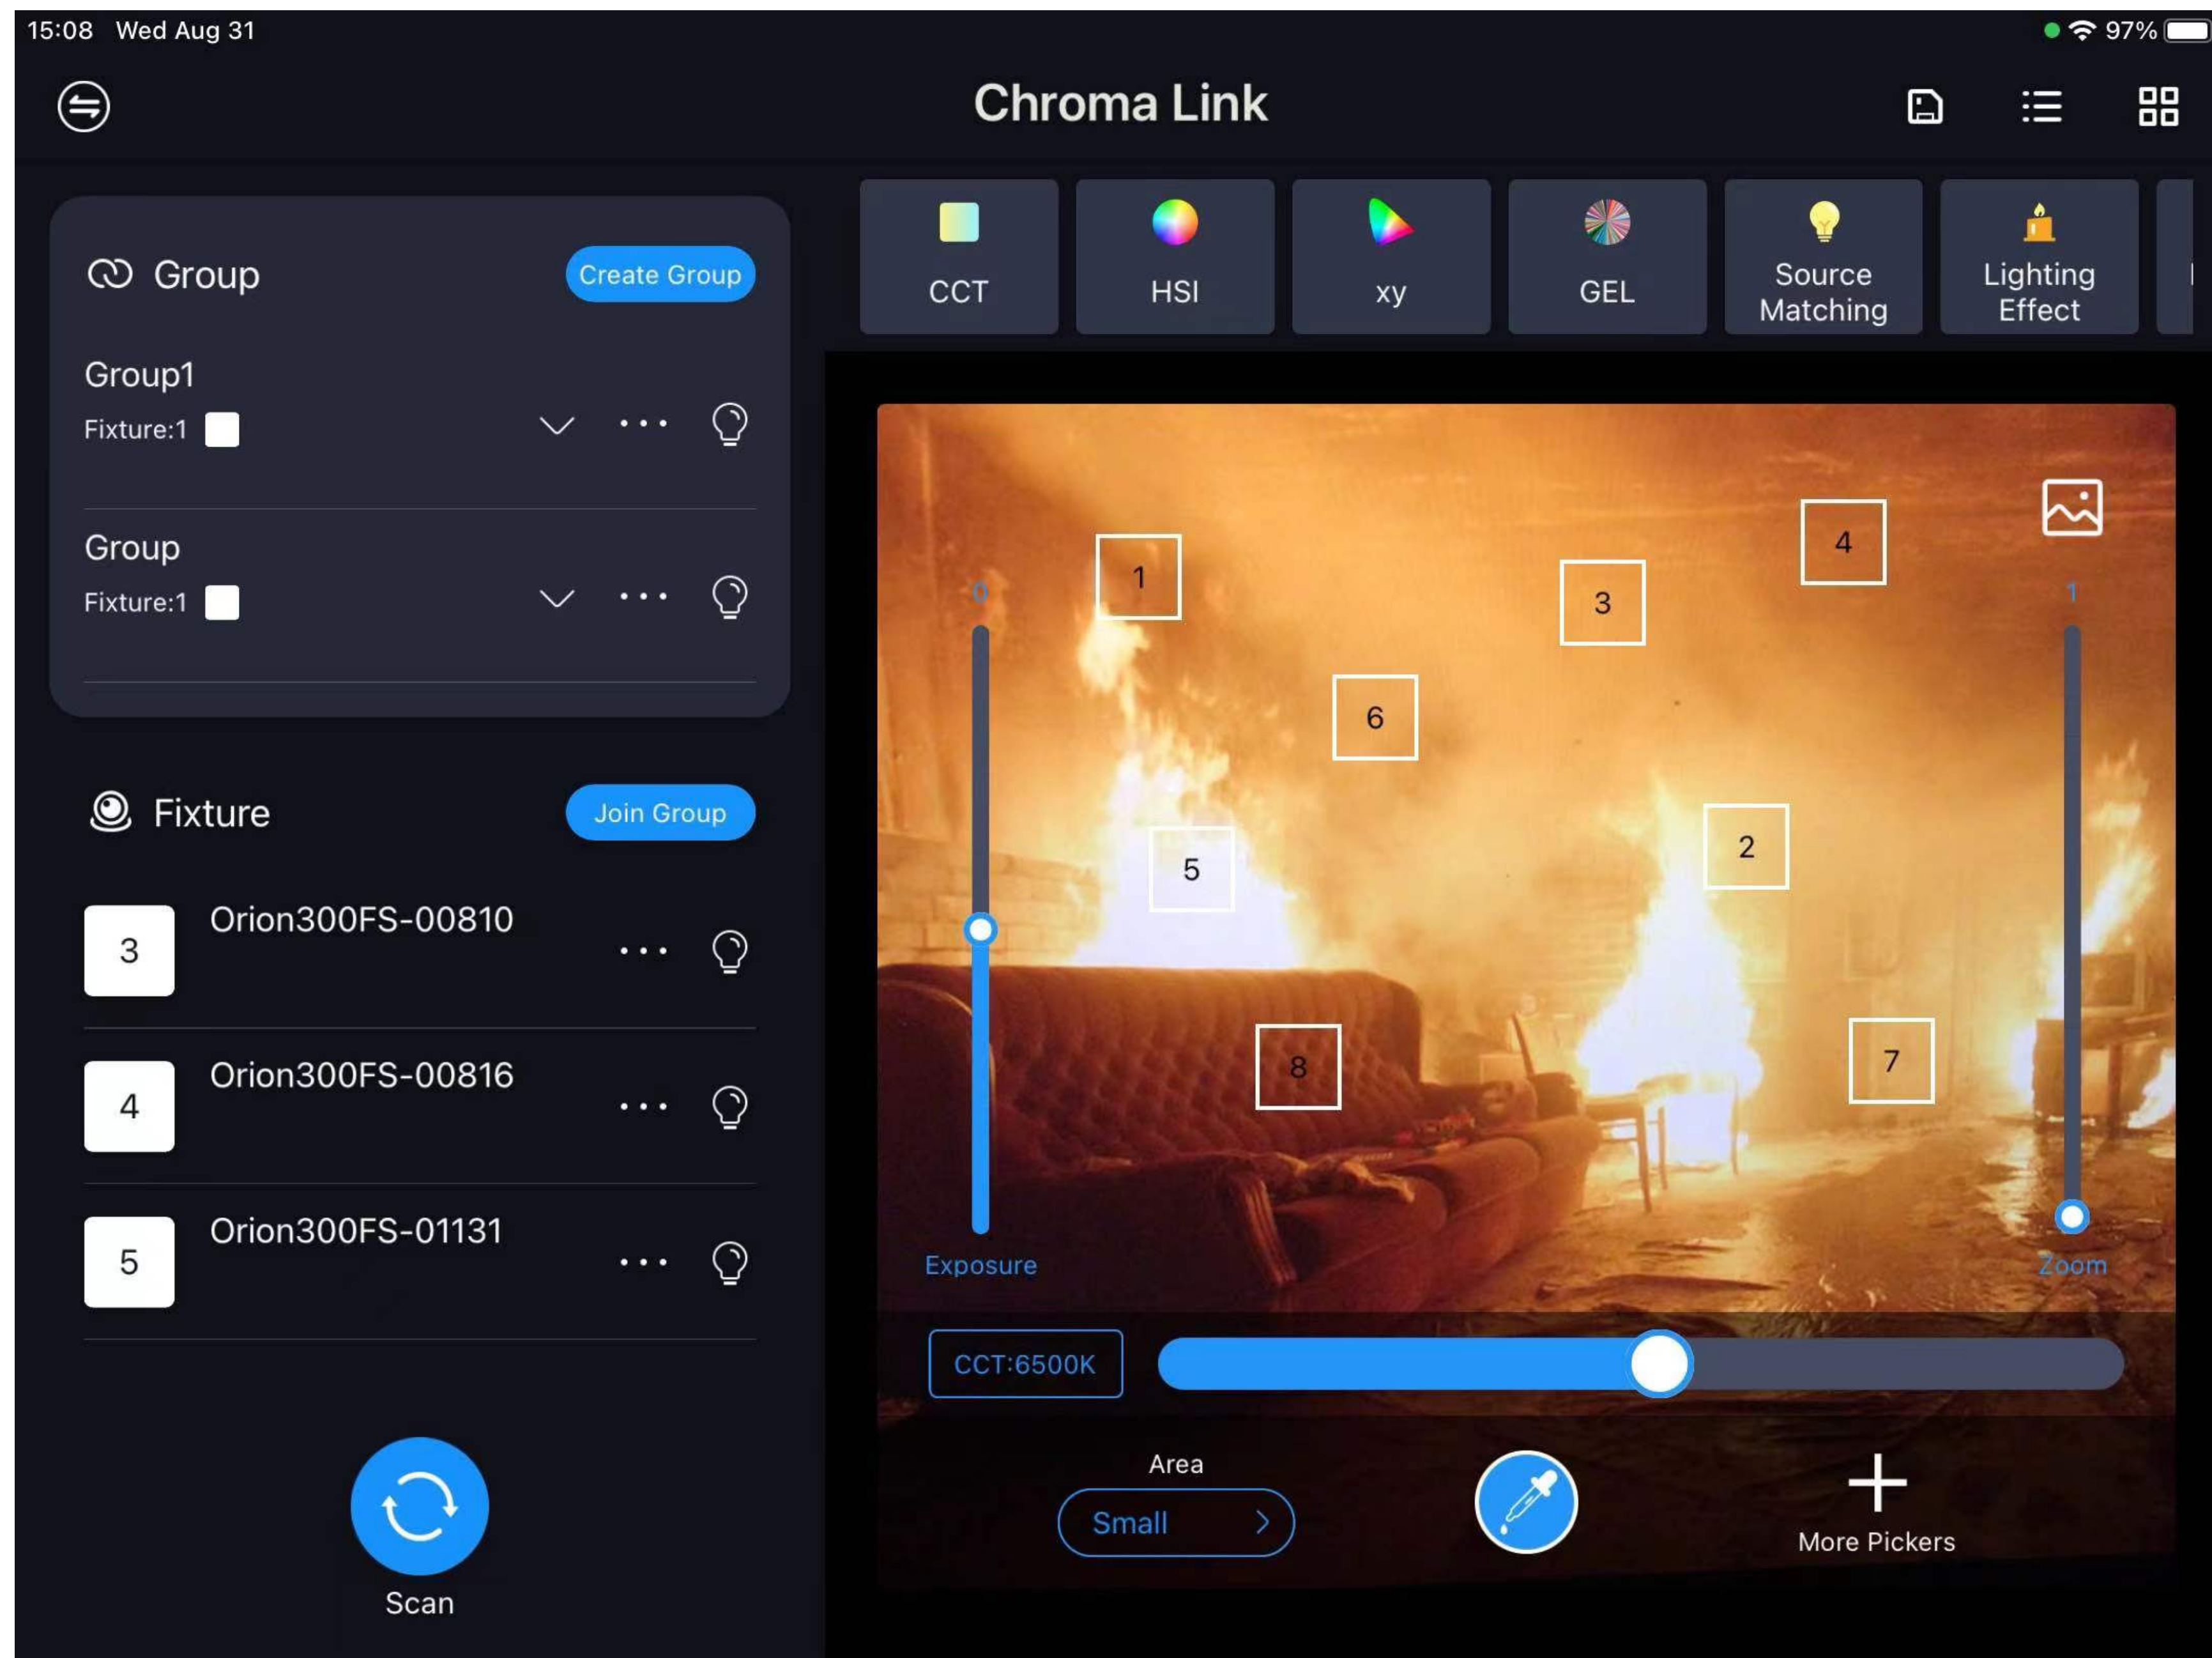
15:08 Wed Aug 31

97%

Chroma Link

CCT
HSI
xy
GEL
Source Matching
Lighting Effect

Group
Create Group

Group1
Fixture:1

Group
Fixture:1

Fixture
Join Group

3
Orion300FS-00810

4
Orion300FS-00816

5
Orion300FS-01131

Scan

1
3
4
6
5
2
8
7

0
1

Exposure
Zoom

CCT:6500K

Area
Small

More Pickers